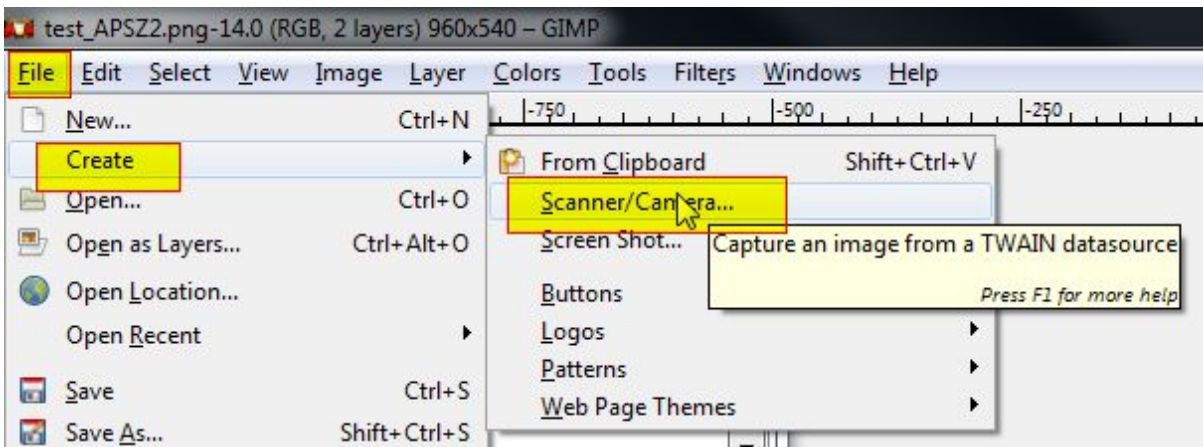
test_APSZ2.png-14.0 (RGB, 2 layers) 960x540 – GIMP

File Edit Select View Image Layer Colors Tools Filters Windows Help

-750 -500 -250

New... Ctrl+N
Create
Open... Ctrl+O
Open as Layers... Ctrl+Alt+O
Open Location...
Open Recent
Save Ctrl+S
Save As... Shift+Ctrl+S

From Clipboard Shift+Ctrl+V
Scanner/Camera...
Screen Shot...
Buttons
Logos
Patterns
Web Page Themes

Capture an image from a TWAIN datasource
Press F1 for more help